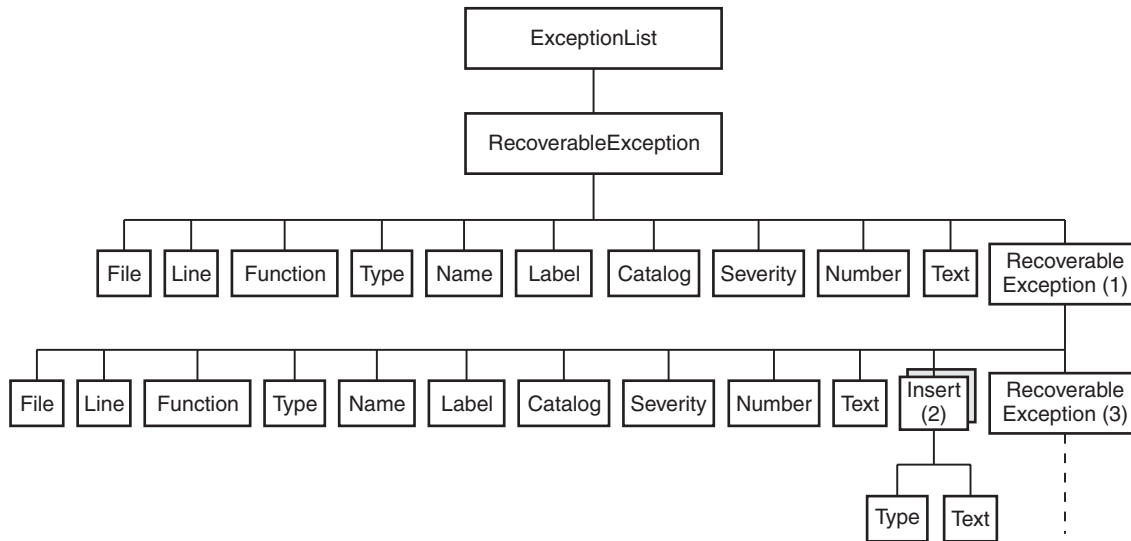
ExceptionList

RecoverableException

File
Line
Function
Type
Name
Label
Catalog
Severity
Number
Text
Recoverable Exception (1)

File
Line
Function
Type
Name
Label
Catalog
Severity
Number
Text
Insert (2)
Recoverable Exception (3)

Type
Text